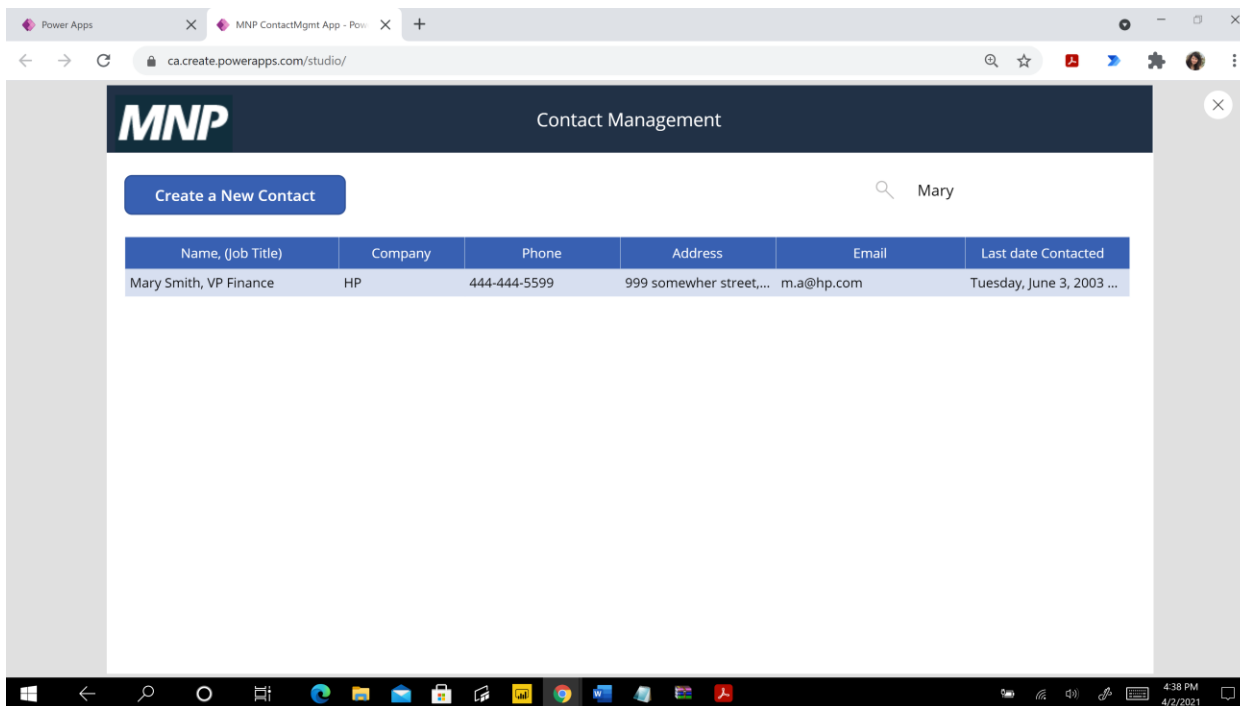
Power Apps
MNP ContactMgmt App - Pow
ca.create.powerapps.com/studio/

MNP
Contact Management

Create a New Contact
Mary

| Name, (Job Title) | Company | Phone | Address | Email | Last date Contacted |
|---|---|---|---|---|---|
| Mary Smith, VP Finance | HP | 444-444-5599 | 999 somewher street,... | m.a@hp.com | Tuesday, June 3, 2003 ... |

4:38 PM
4/2/2021